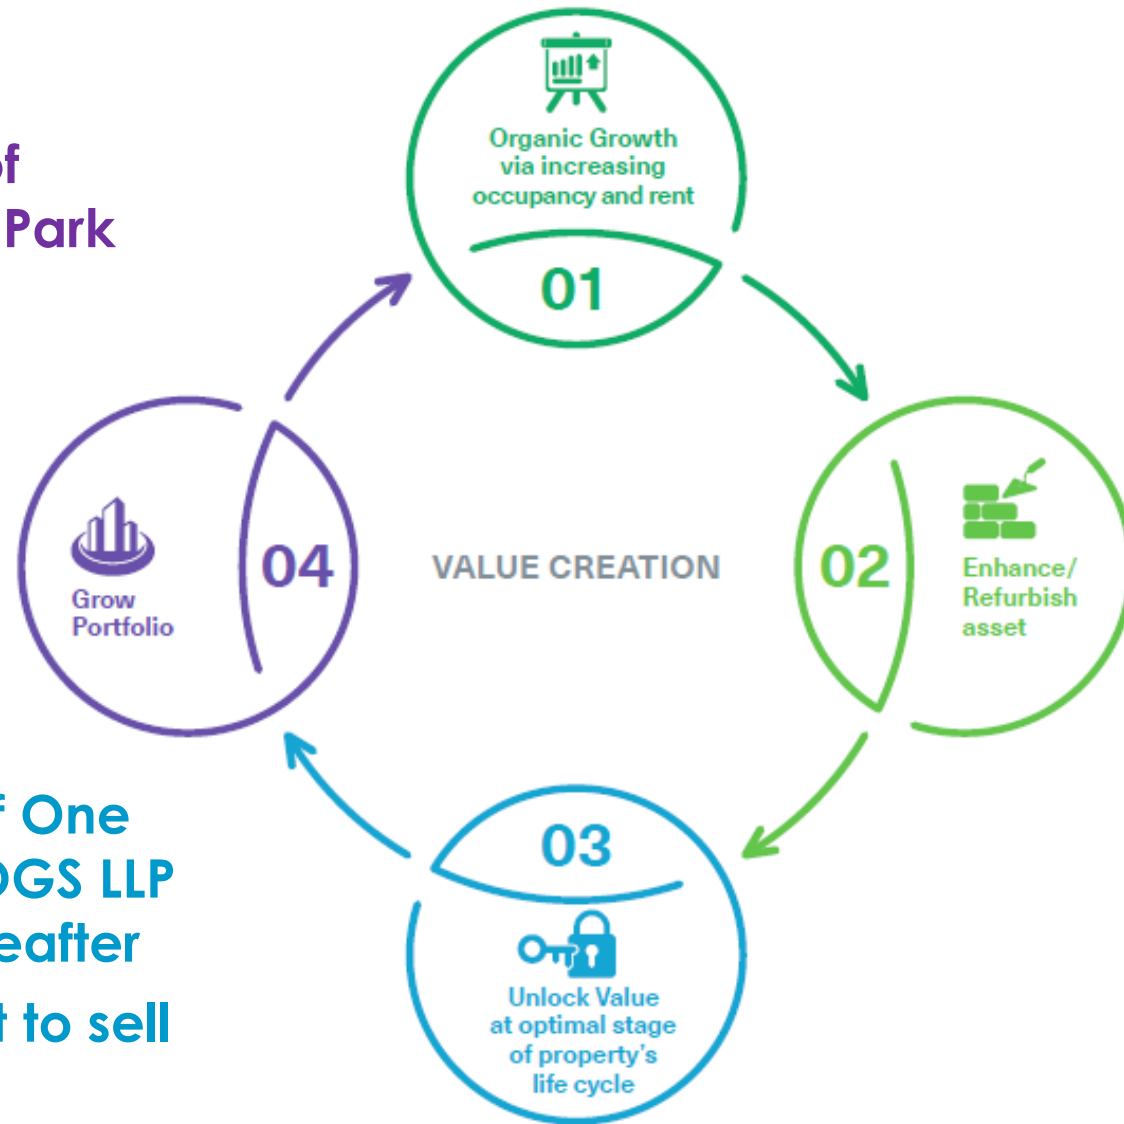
of
Park

Organic Growth via increasing occupancy and rent

01

02

Enhance/ Refurbish asset

03

Unlock Value at optimal stage of property's life cycle

04

Grow Portfolio

VALUE CREATION

One
GS LLP
eafter
to sell